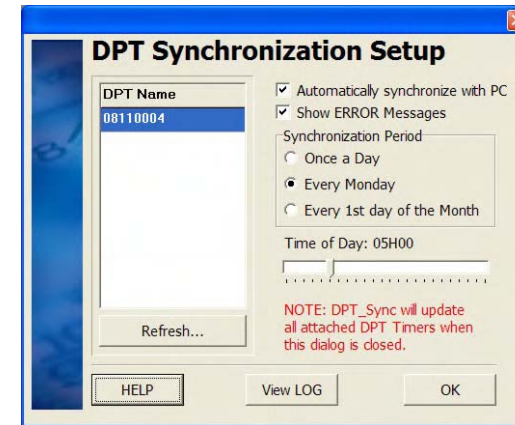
DPT Synchronization Setup

DPT Name
08110004

Refresh...

Automatically synchronize with PC
Show ERROR Messages

Synchronization Period
Once a Day
Every Monday
Every 1st day of the Month

Time of Day: 05H00

NOTE: DPT_Sync will update all attached DPT Timers when this dialog is closed.

HELP
View LOG
OK